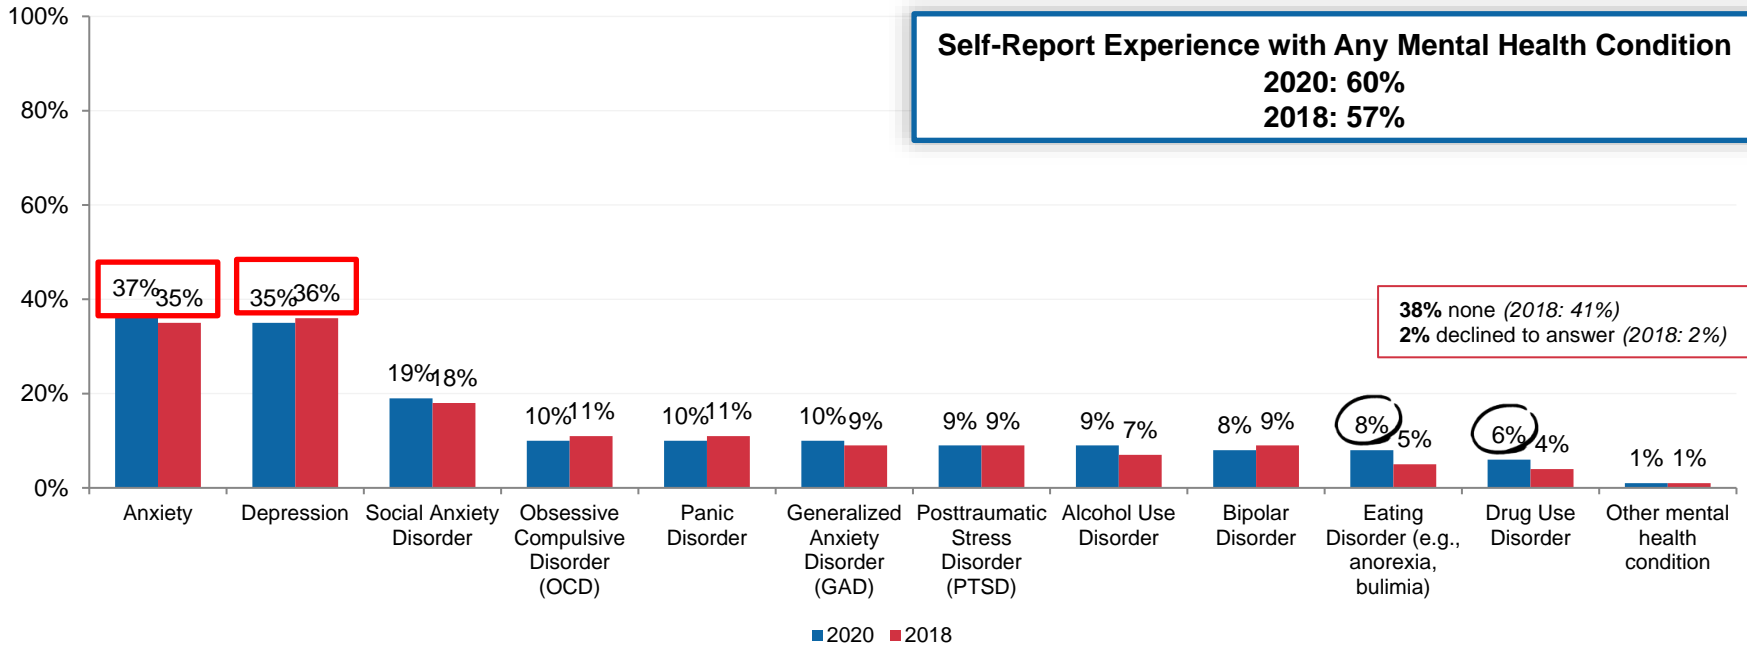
100%
80%
60%
40%
20%
0%

Self-Report Experience with Any Mental Health Condition
2020: 60%
2018: 57%

38% none (2018: 41%)
2% declined to answer (2018: 2%)

37% 35%
35% 36%
19% 18%
10% 11%
10% 11%
10% 9%
9% 9%
9% 7%
8% 9%
8% 5%
6% 4%
1% 1%

Anxiety
Depression
Social Anxiety Disorder
Obsessive Compulsive Disorder (OCD)
Panic Disorder
Generalized Anxiety Disorder (GAD)
Posttraumatic Stress Disorder (PTSD)
Alcohol Use Disorder
Bipolar Disorder
Eating Disorder (e.g., anorexia, bulimia)
Drug Use Disorder
Other mental health condition

2020 2018